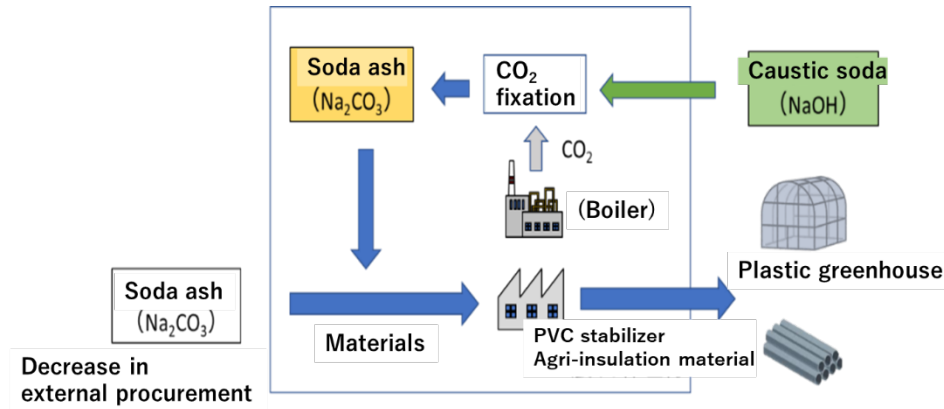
Soda ash
($Na_2CO_3$)

$CO_2$ fixation

Caustic soda
(NaOH)

$CO_2$

(Boiler)

Plastic greenhouse

Soda ash
($Na_2CO_3$)

Materials

PVC stabilizer
Agri-insulation material

Decrease in external procurement